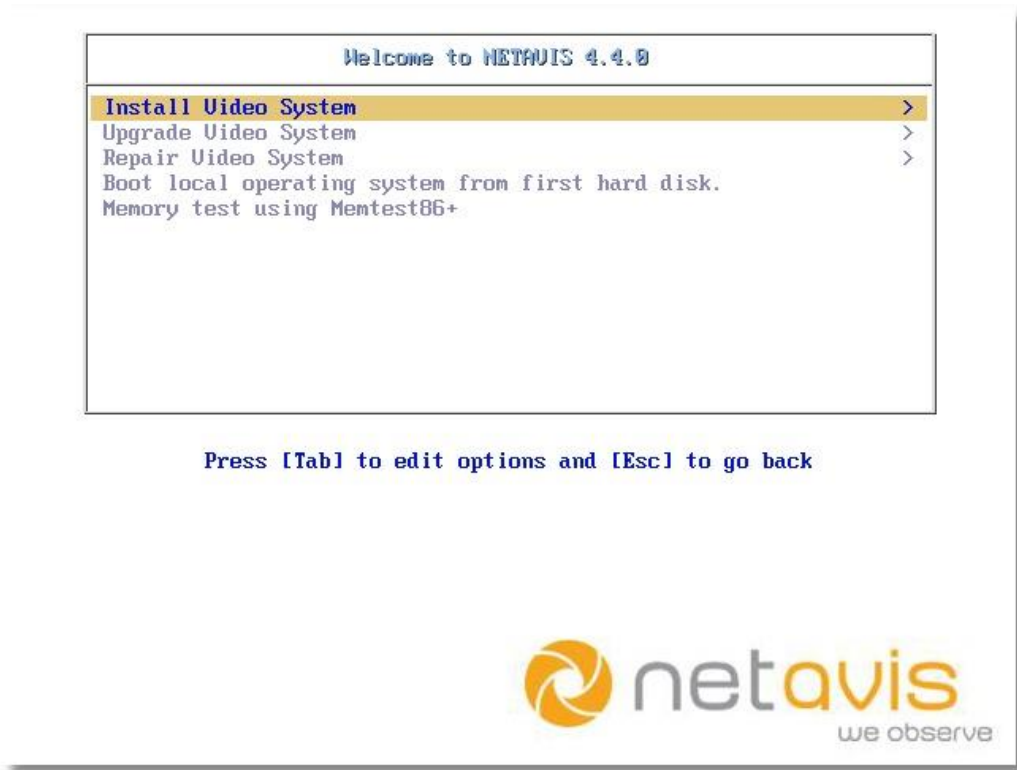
Welcome to NETAVIS 4.4.0

Install Video System >
Upgrade Video System >
Repair Video System >
Boot local operating system from first hard disk.
Memory test using Memtest86+

Press [Tab] to edit options and [Esc] to go back

netavis
we observe